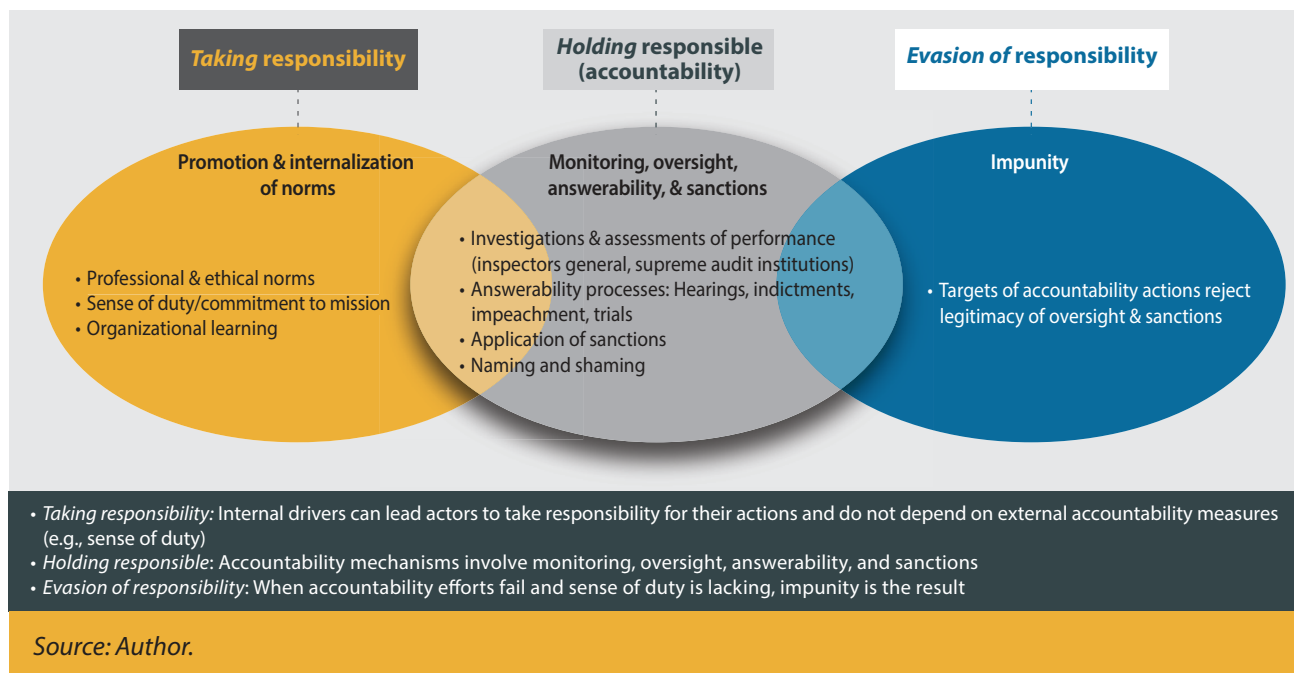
*Taking* responsibility

*Holding* responsible (accountability)

*Evasion of* responsibility

Promotion & internalization of norms

- Professional & ethical norms
- Sense of duty/commitment to mission
- Organizational learning

Monitoring, oversight, answerability, & sanctions

- Investigations & assessments of performance (inspectors general, supreme audit institutions)
- Answerability processes: Hearings, indictments, impeachment, trials
- Application of sanctions
- Naming and shaming

Impunity

- Targets of accountability actions reject legitimacy of oversight & sanctions

- *Taking responsibility:* Internal drivers can lead actors to take responsibility for their actions and do not depend on external accountability measures (e.g., sense of duty)
- *Holding responsible*: Accountability mechanisms involve monitoring, oversight, answerability, and sanctions
- *Evasion of responsibility*: When accountability efforts fail and sense of duty is lacking, impunity is the result

*Source: Author.*